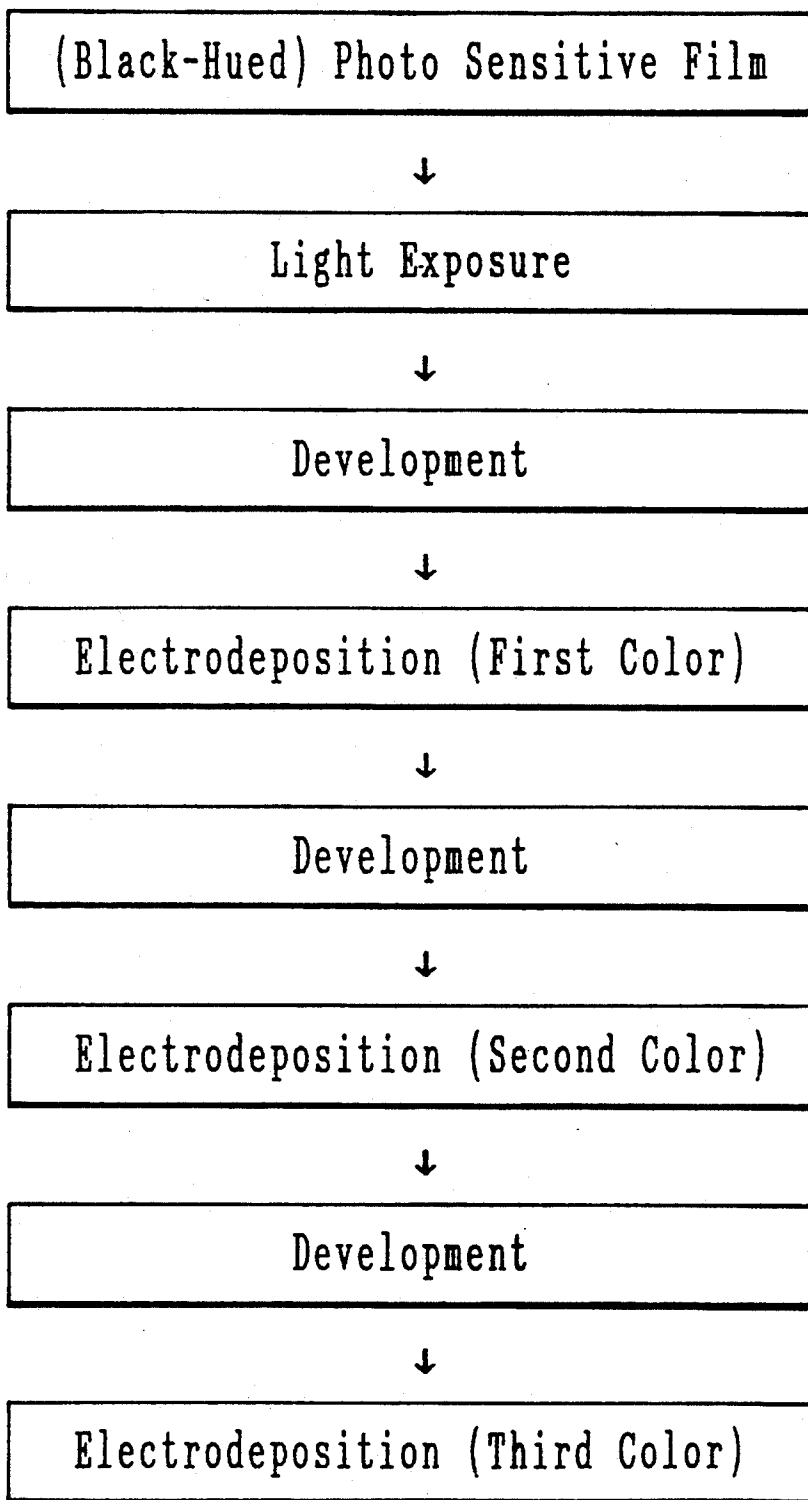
(Black-Hued) Photo Sensitive Film

↓

Light Exposure

↓

Development

↓

Electrodeposition (First Color)

↓

Development

↓

Electrodeposition (Second Color)

↓

Development

↓

Electrodeposition (Third Color)